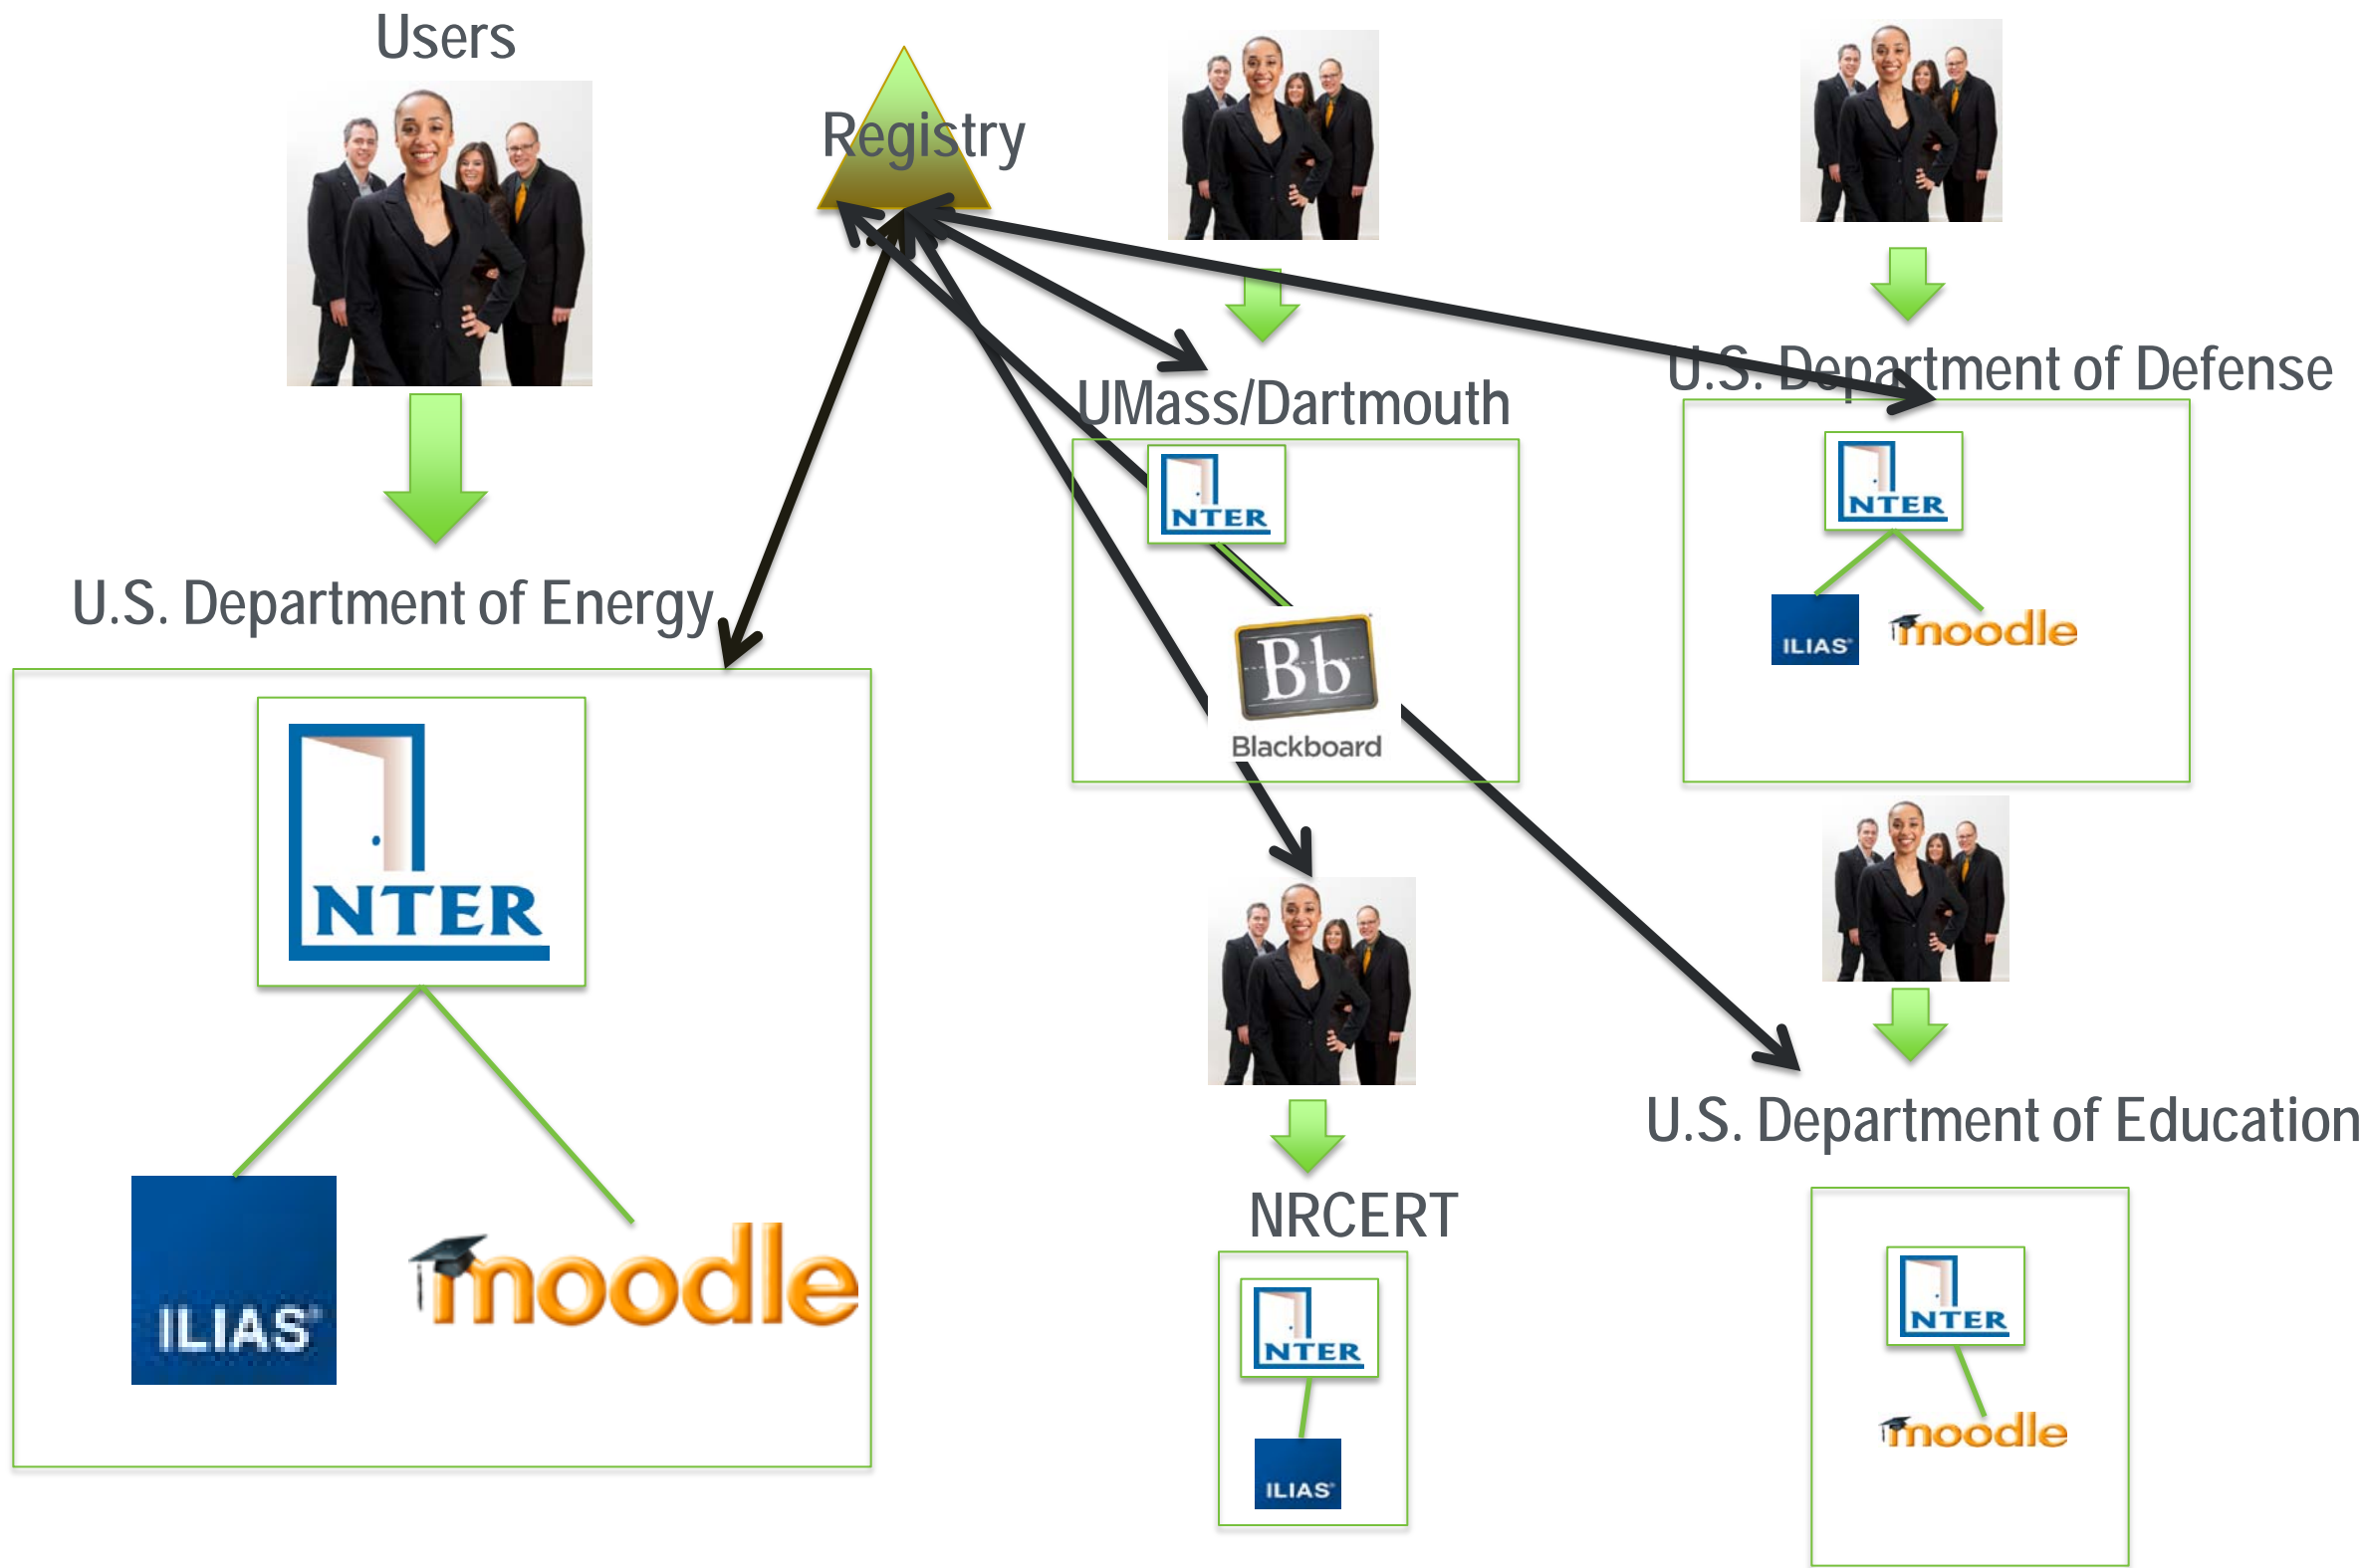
Users

Registry

U.S. Department of Energy

NTER

ILIAS

moodle

UMass/Dartmouth

NTER

Bb

Blackboard

U.S. Department of Defense

NTER

ILIAS

moodle

NRCERT

NTER

ILIAS

U.S. Department of Education

NTER

moodle